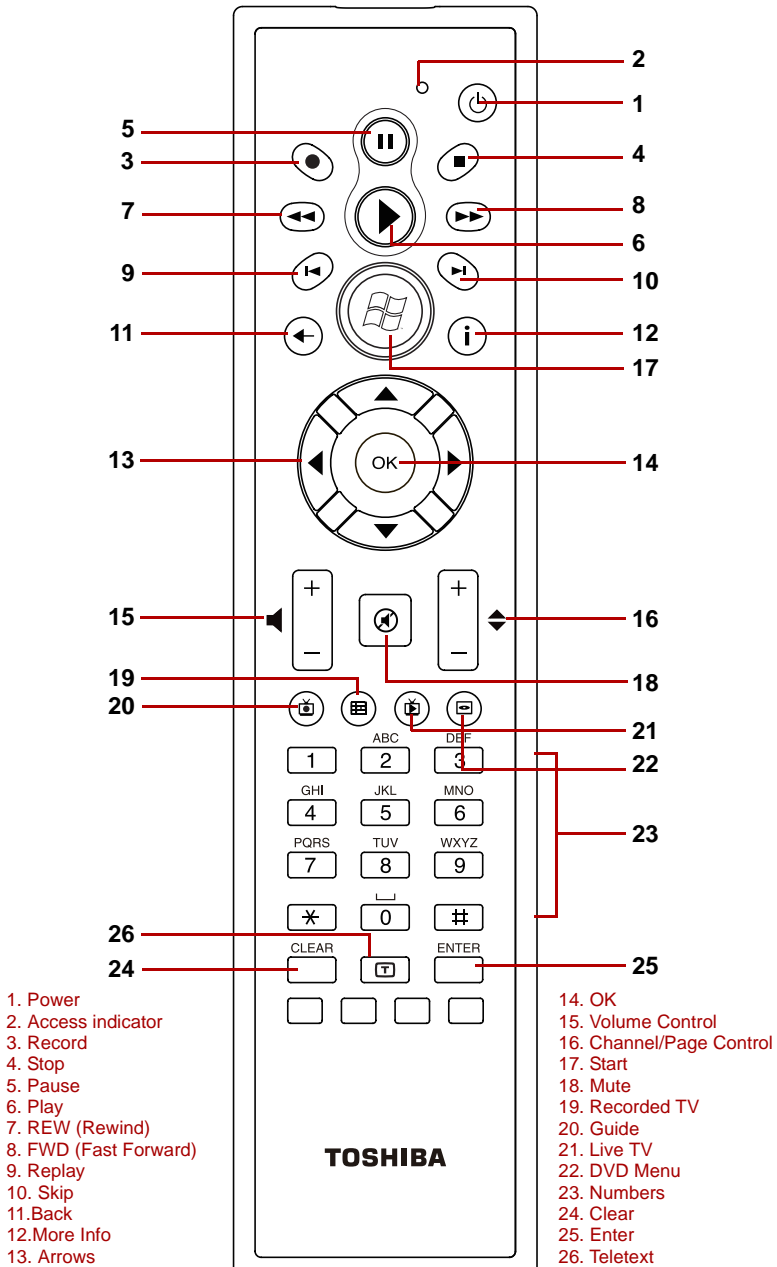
2
1
5
3
4
7
8
6
9
10
11
12
17
13
OK
14
+
–
15
+
–
16
18
19
20
21
ABC
DEF
1
2
3
22
GHI
JKL
MNO
4
5
6
23
PQRS
TUV
WXYZ
7
8
9
$\ast$
0
#
26
CLEAR
ENTER
24
25
TOSHIBA

1. Power
2. Access indicator
3. Record
4. Stop
5. Pause
6. Play
7. REW (Rewind)
8. FWD (Fast Forward)
9. Replay
10. Skip
11.Back
12.More Info
13. Arrows

14. OK
15. Volume Control
16. Channel/Page Control
17. Start
18. Mute
19. Recorded TV
20. Guide
21. Live TV
22. DVD Menu
23. Numbers
24. Clear
25. Enter
26. Teletext